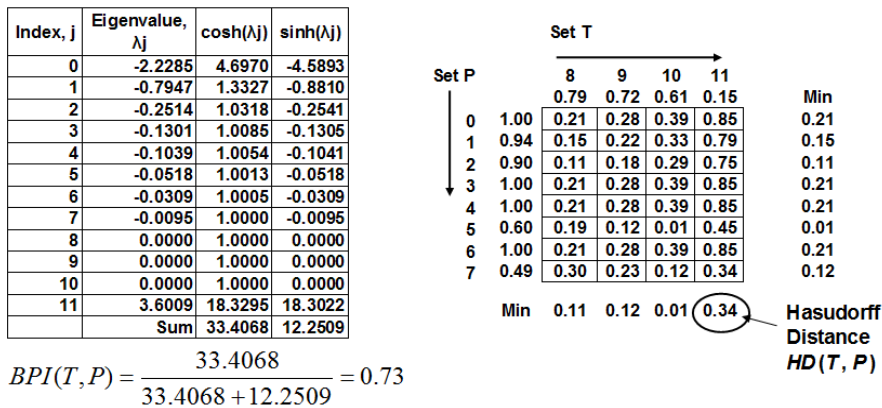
| Index, j | Eigenvalue, λj | cosh(λj) | sinh(λj) |
|---|---|---|---|
| 0 | -2.2285 | 4.6970 | -4.5893 |
| 1 | -0.7947 | 1.3327 | -0.8810 |
| 2 | -0.2514 | 1.0318 | -0.2541 |
| 3 | -0.1301 | 1.0085 | -0.1305 |
| 4 | -0.1039 | 1.0054 | -0.1041 |
| 5 | -0.0518 | 1.0013 | -0.0518 |
| 6 | -0.0309 | 1.0005 | -0.0309 |
| 7 | -0.0095 | 1.0000 | -0.0095 |
| 8 | 0.0000 | 1.0000 | 0.0000 |
| 9 | 0.0000 | 1.0000 | 0.0000 |
| 10 | 0.0000 | 1.0000 | 0.0000 |
| 11 | 3.6009 | 18.3295 | 18.3022 |
|  | Sum | 33.4068 | 12.2509 |

$BPI(T,P) = \frac{33.4068}{33.4068 + 12.2509} = 0.73$

Set T

Set P

|  |  | 8 | 9 | 10 | 11 | Min |
|---|---|---|---|---|---|---|
|  |  | 0.79 | 0.72 | 0.61 | 0.15 |  |
| 0 | 1.00 | 0.21 | 0.28 | 0.39 | 0.85 | 0.21 |
| 1 | 0.94 | 0.15 | 0.22 | 0.33 | 0.79 | 0.15 |
| 2 | 0.90 | 0.11 | 0.18 | 0.29 | 0.75 | 0.11 |
| 3 | 1.00 | 0.21 | 0.28 | 0.39 | 0.85 | 0.21 |
| 4 | 1.00 | 0.21 | 0.28 | 0.39 | 0.85 | 0.21 |
| 5 | 0.60 | 0.19 | 0.12 | 0.01 | 0.45 | 0.01 |
| 6 | 1.00 | 0.21 | 0.28 | 0.39 | 0.85 | 0.21 |
| 7 | 0.49 | 0.30 | 0.23 | 0.12 | 0.34 | 0.12 |
|  | Min | 0.11 | 0.12 | 0.01 | 0.34 |  |

Hasudorff Distance $HD(T, P)$